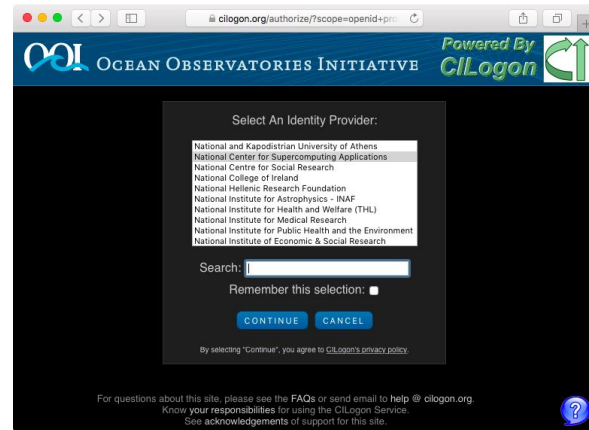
cilogon.org/authorize/?scope=openid+pro

OOI OCEAN OBSERVATORIES INITIATIVE

Powered By CILogon

Select An Identity Provider:

National and Kapodistrian University of Athens
National Center for Supercomputing Applications
National Centre for Social Research
National College of Ireland
National Hellenic Research Foundation
National Institute for Astrophysics - INAF
National Institute for Health and Welfare (THL)
National Institute for Medical Research
National Institute for Public Health and the Environment
National Institute of Economic & Social Research

Search:

Remember this selection:

CONTINUE CANCEL

By selecting "Continue", you agree to CILogon's privacy policy.

For questions about this site, please see the FAQs or send email to help @ cilogon.org.
Know your responsibilities for using the CILogon Service.
See acknowledgements of support for this site.

?